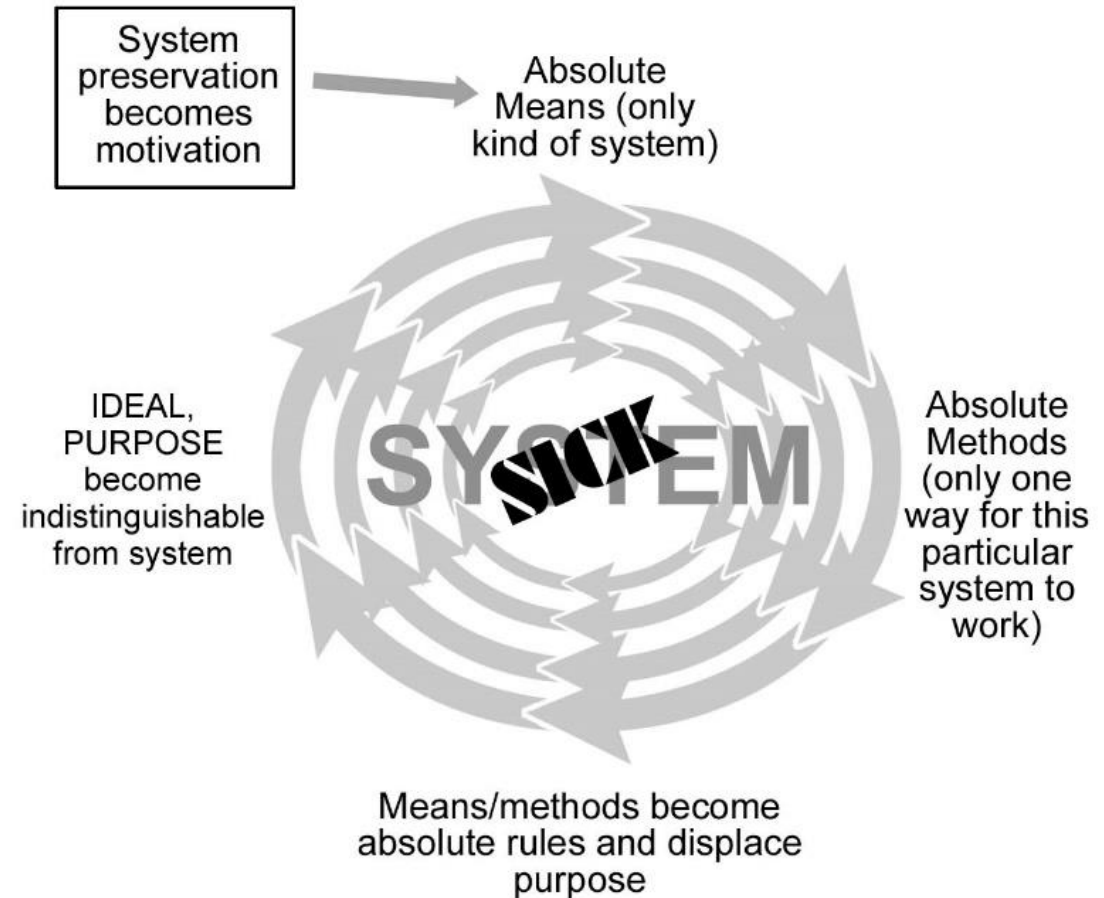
System preservation becomes motivation

Absolute Means (only kind of system)

IDEAL, PURPOSE become indistinguishable from system

SYSTEM

SICK

Absolute Methods (only one way for this particular system to work)

Means/methods become absolute rules and displace purpose